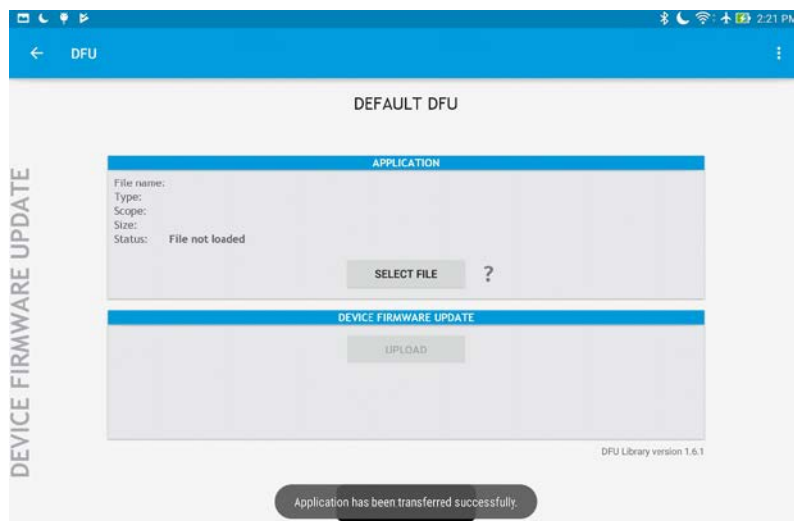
2:21 PM

DFU

DEFAULT DFU

DEVICE FIRMWARE UPDATE

APPLICATION

File name:
Type:
Scope:
Size:
Status: File not loaded

SELECT FILE ?

DEVICE FIRMWARE UPDATE

UPLOAD

DFU Library version 1.6.1

Application has been transferred successfully.